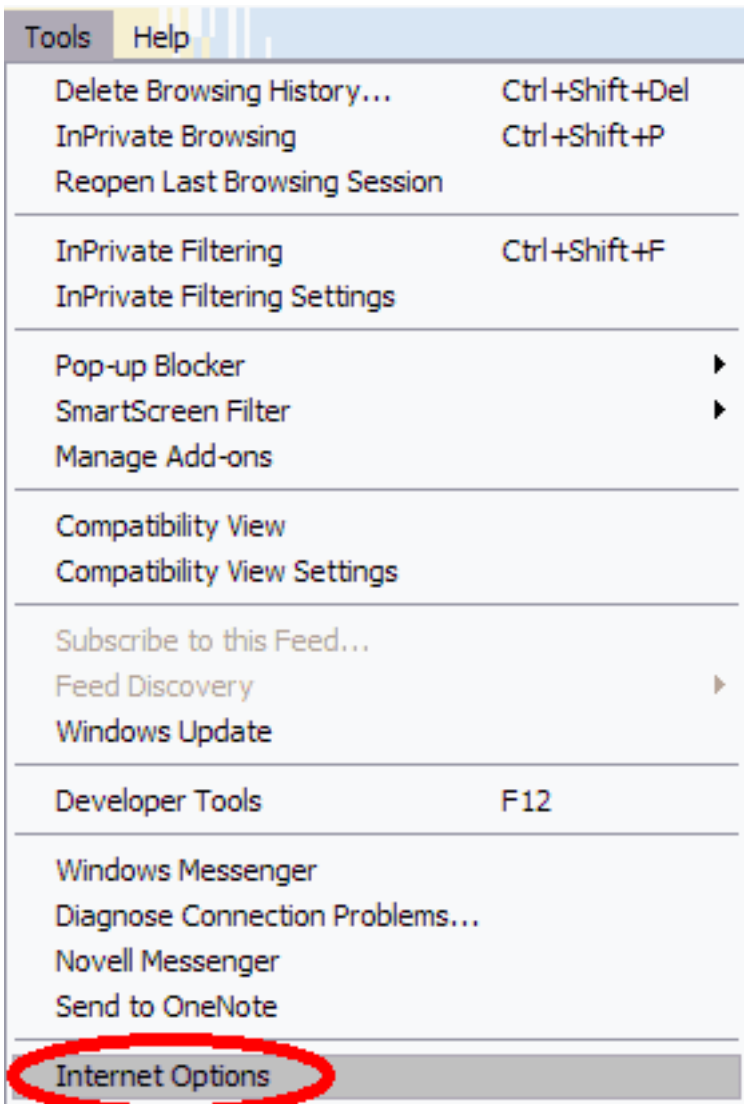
Tools Help

Delete Browsing History... Ctrl+Shift+Del
InPrivate Browsing Ctrl+Shift+P
Reopen Last Browsing Session

InPrivate Filtering Ctrl+Shift+F
InPrivate Filtering Settings

Pop-up Blocker
SmartScreen Filter
Manage Add-ons

Compatibility View
Compatibility View Settings

Subscribe to this Feed...
Feed Discovery
Windows Update

Developer Tools F12

Windows Messenger
Diagnose Connection Problems...
Novell Messenger
Send to OneNote

Internet Options